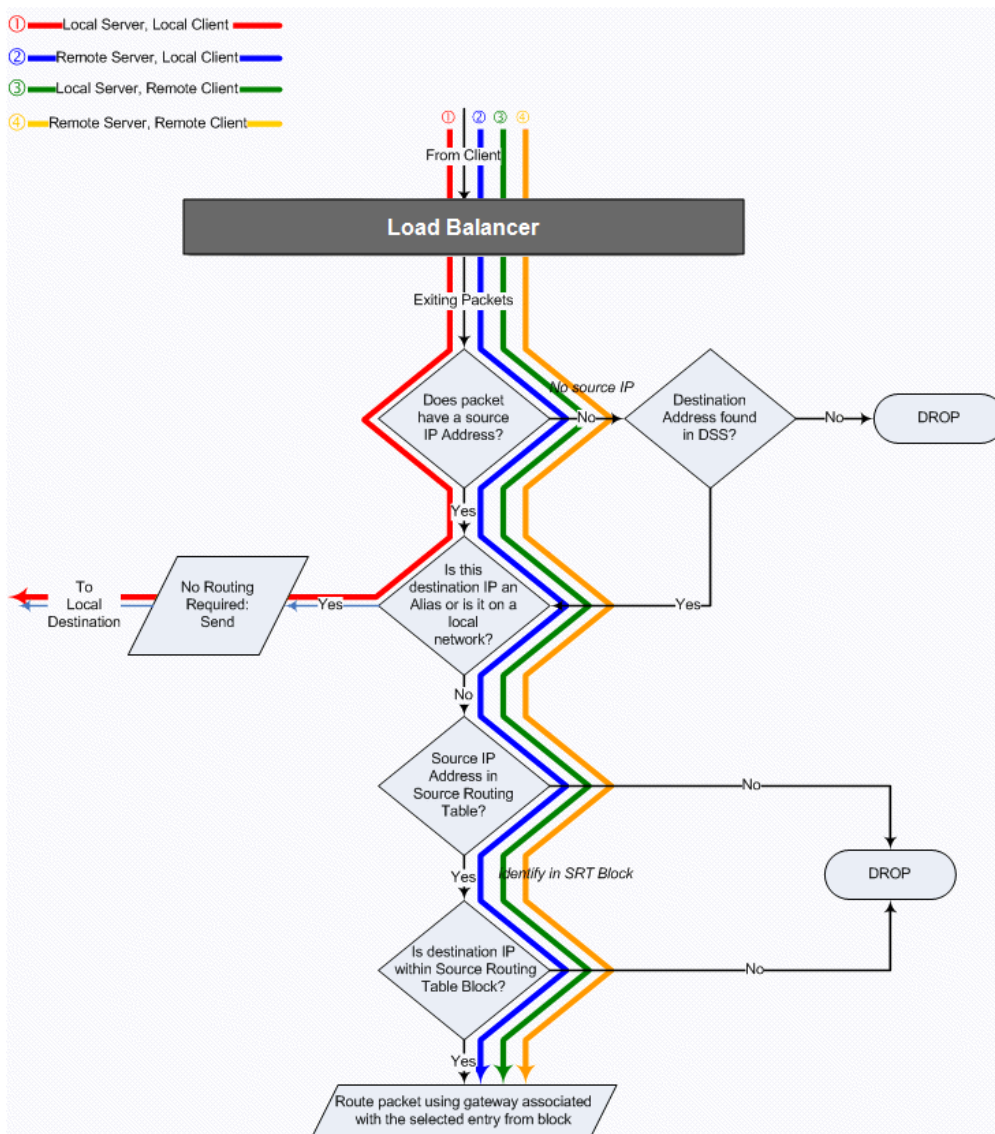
① Local Server, Local Client
② Remote Server, Local Client
③ Local Server, Remote Client
④ Remote Server, Remote Client

① ② ③ ④

From Client

Load Balancer

Exiting Packets

Does packet have a source IP Address?

No source IP

No

Destination Address found in DSS?

No

DROP

Yes

Is this destination IP an Alias or is it on a local network?

Yes

Yes

No Routing Required: Send

To Local Destination

No

Source IP Address in Source Routing Table?

No

DROP

Yes

Identify in SRT Block

Is destination IP within Source Routing Table Block?

No

Yes

Route packet using gateway associated with the selected entry from block